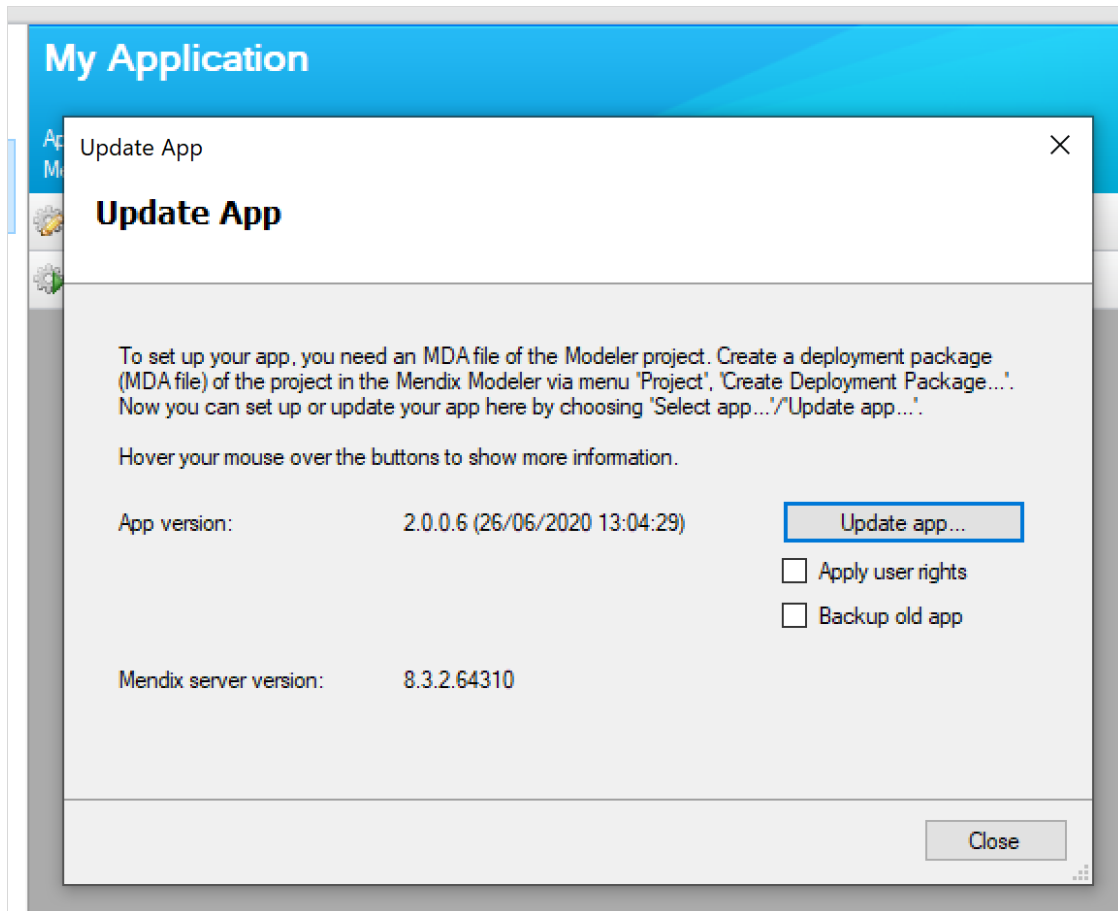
My Application

Ap
Me

Update App

Update App

To set up your app, you need an MDA file of the Modeler project. Create a deployment package (MDA file) of the project in the Mendix Modeler via menu 'Project', 'Create Deployment Package...'. Now you can set up or update your app here by choosing 'Select app...'/'Update app...'.

Hover your mouse over the buttons to show more information.

App version: 2.0.0.6 (26/06/2020 13:04:29)

Update app...

Apply user rights

Backup old app

Mendix server version: 8.3.2.64310

Close